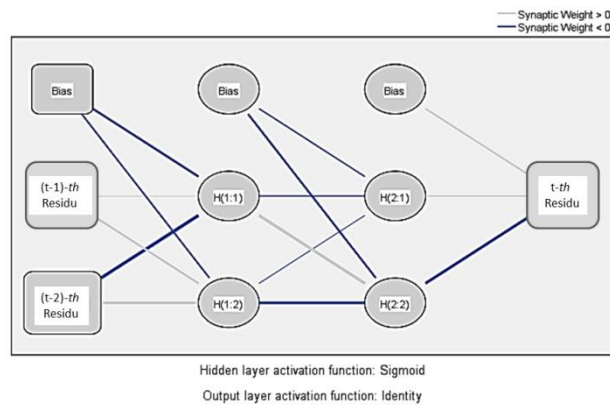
Synaptic Weight > 0
Synaptic Weight < 0

Bias
Bias
Bias
(t-1)-th Residu
H(1:1)
H(2:1)
t-th Residu
(t-2)-th Residu
H(1:2)
H(2:2)

Hidden layer activation function: Sigmoid
Output layer activation function: Identity